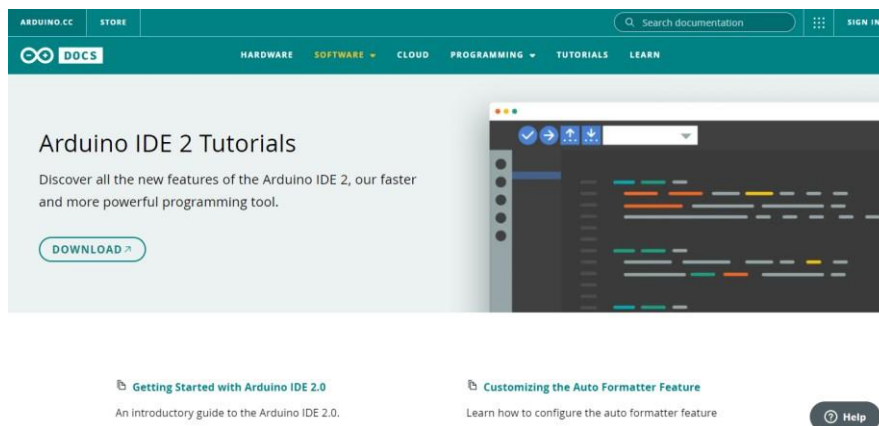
ARDUINO.CC STORE

Search documentation

SIGN IN

DOCS

HARDWARE SOFTWARE CLOUD PROGRAMMING TUTORIALS LEARN

Arduino IDE 2 Tutorials

Discover all the new features of the Arduino IDE 2, our faster and more powerful programming tool.

DOWNLOAD ↗

Getting Started with Arduino IDE 2.0

An introductory guide to the Arduino IDE 2.0.

Customizing the Auto Formatter Feature

Learn how to configure the auto formatter feature

Help